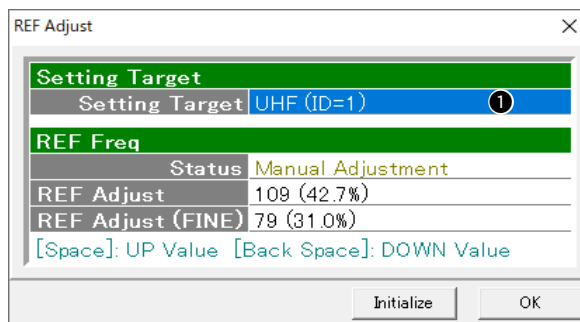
REF Adjust

×

Setting Target

| Setting Target | UHF (ID=1) ❶ |
|---|---|

REF Freq

| Status | Manual Adjustment |
|---|---|
| REF Adjust | 109 (42.7%) |
| REF Adjust (FINE) | 79 (31.0%) |

[Space]: UP Value [Back Space]: DOWN Value

Initialize

OK